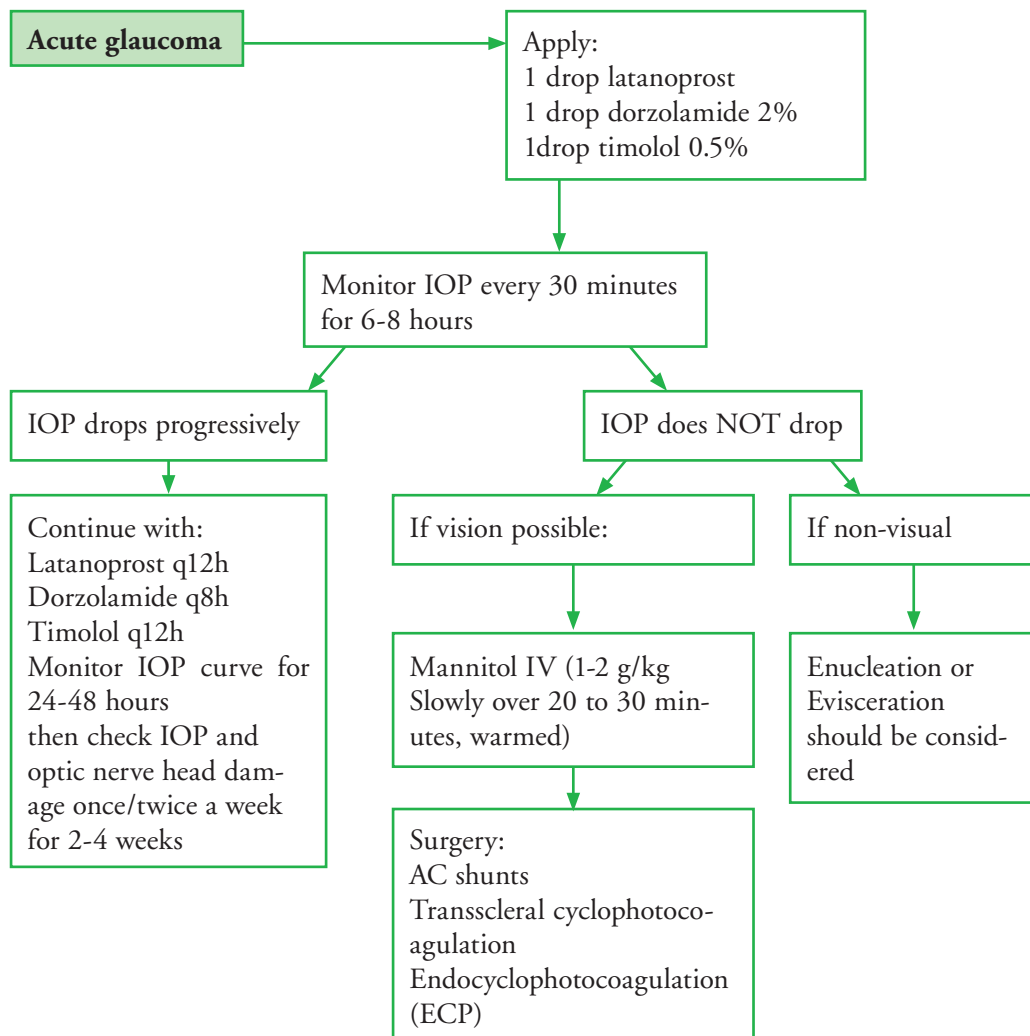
Acute glaucoma

Apply:
1 drop latanoprost
1 drop dorzolamide 2%
1drop timolol 0.5%

Monitor IOP every 30 minutes for 6-8 hours

IOP drops progressively

Continue with:
Latanoprost q12h
Dorzolamide q8h
Timolol q12h
Monitor IOP curve for 24-48 hours
then check IOP and optic nerve head damage once/twice a week for 2-4 weeks

IOP does NOT drop

If vision possible:

Mannitol IV (1-2 g/kg Slowly over 20 to 30 minutes, warmed)

Surgery:
AC shunts
Transscleral cyclophotocoagulation
Endocyclophotocoagulation (ECP)

If non-visual

Enucleation or Evisceration should be considered